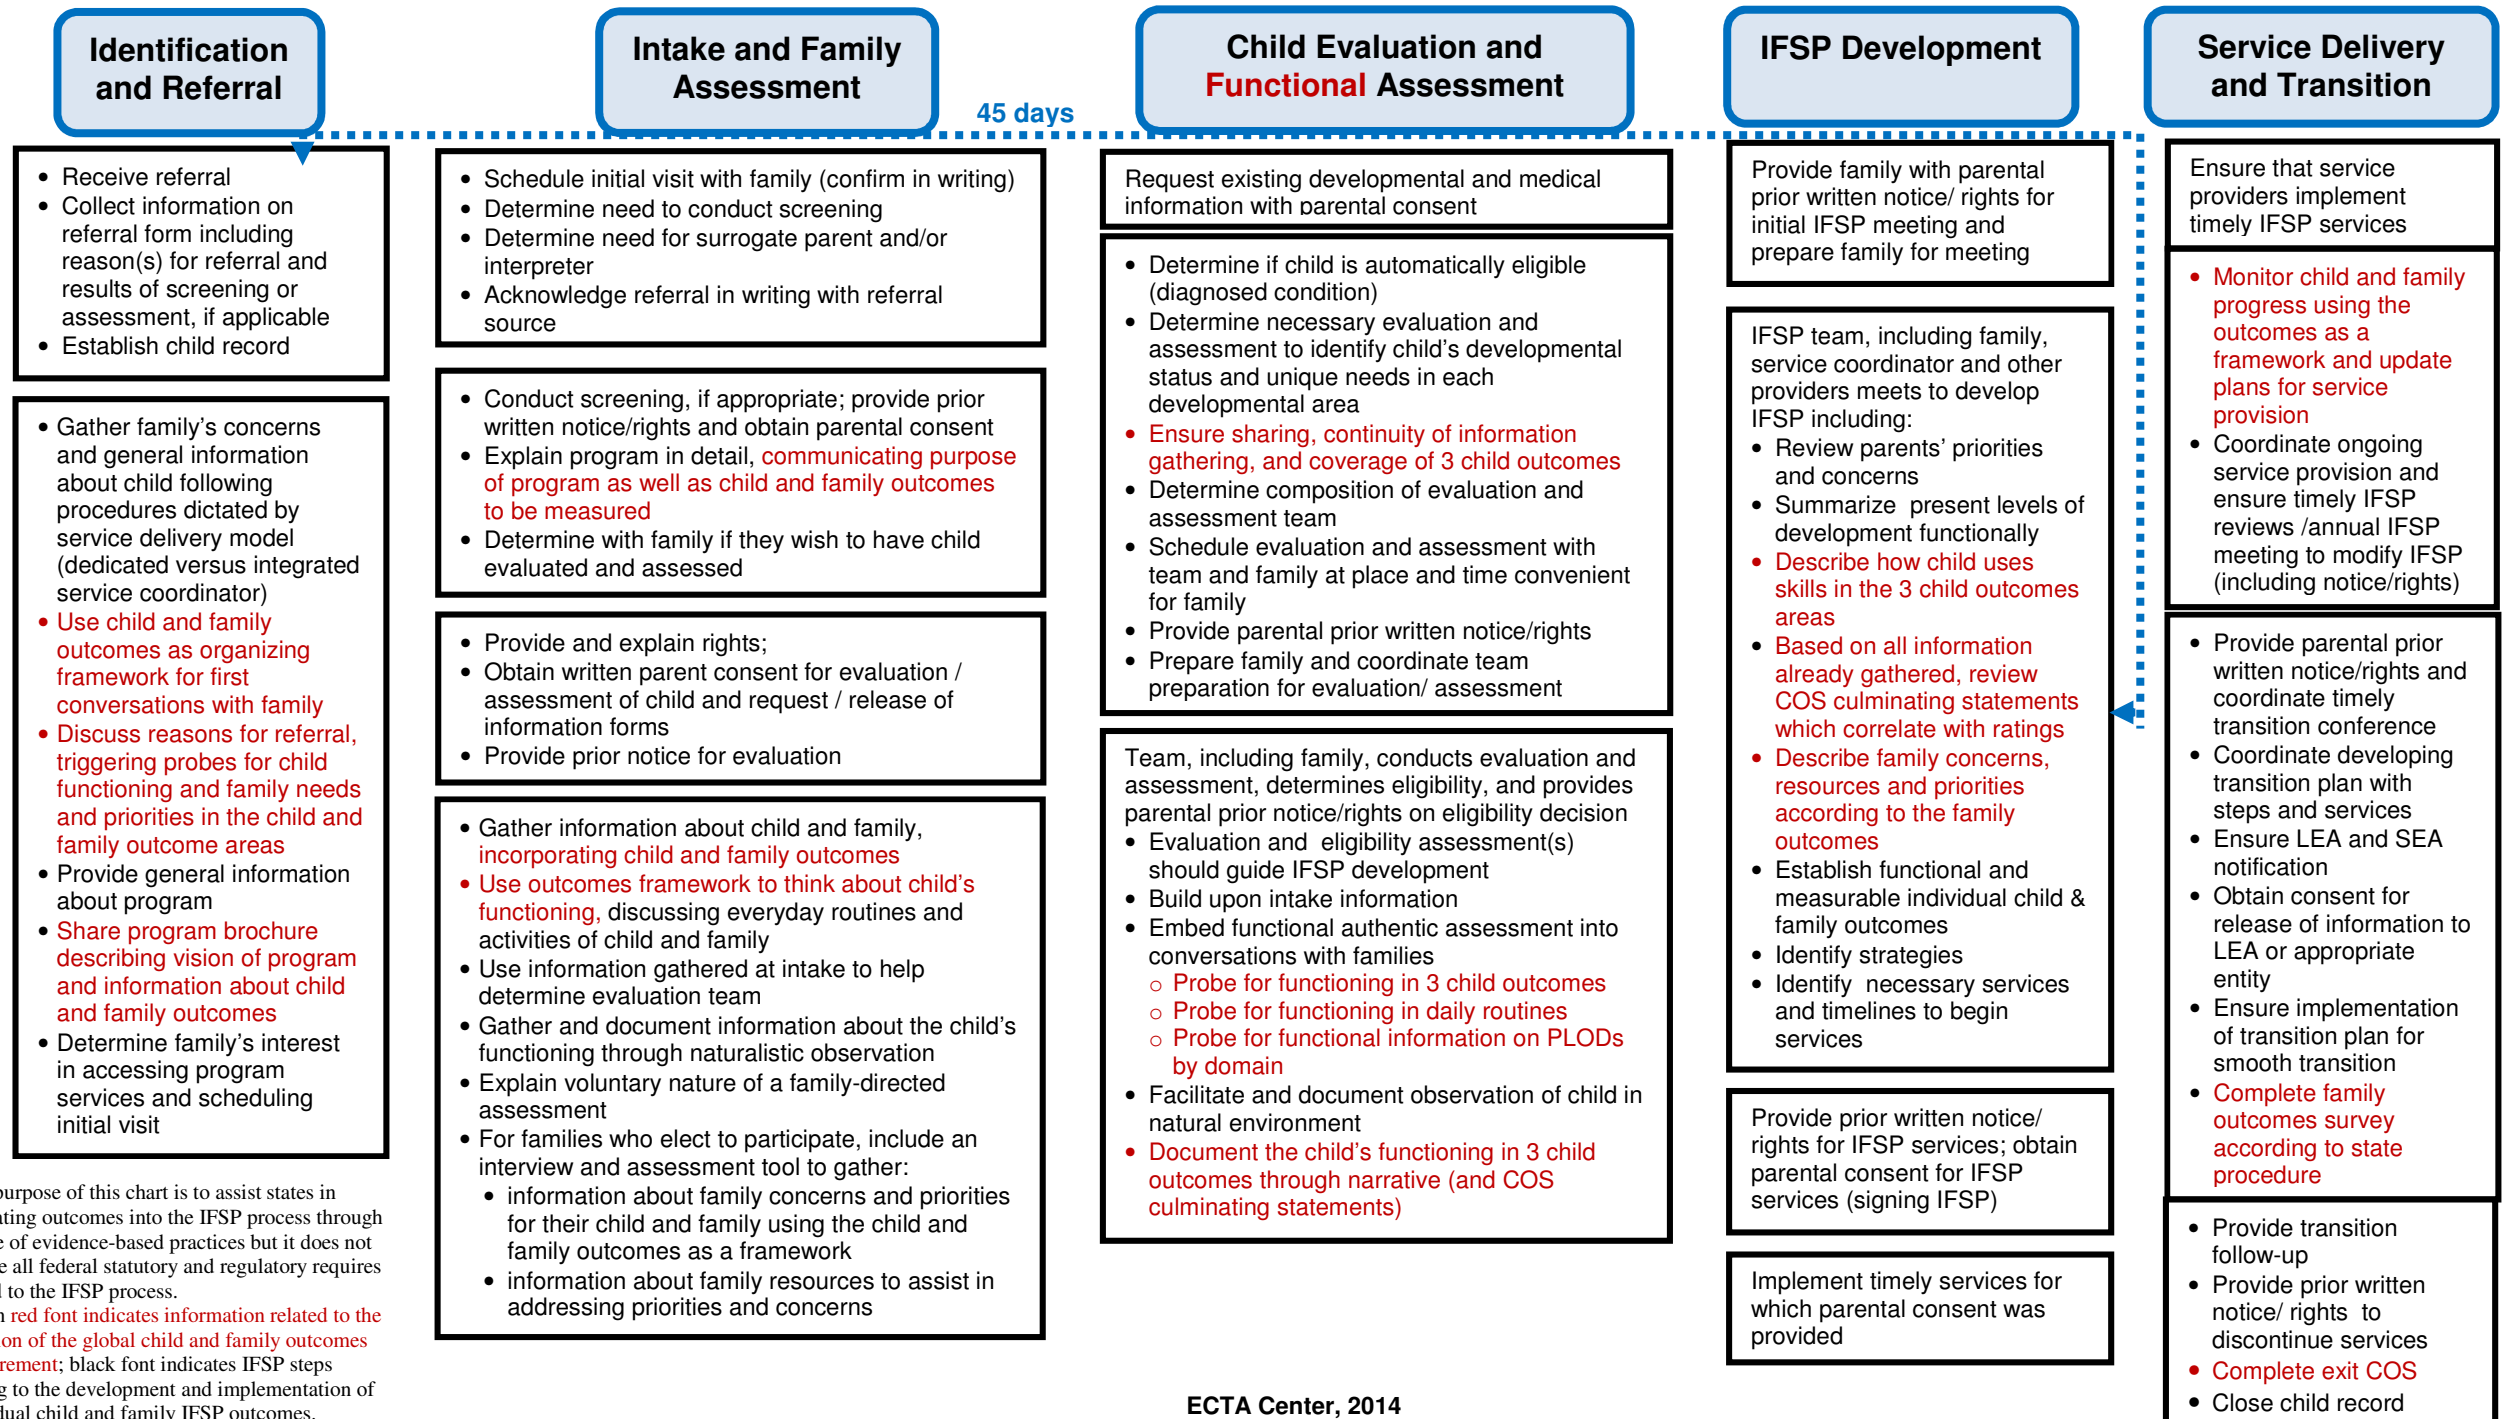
Identification and Referral

Intake and Family Assessment

45 days

Child Evaluation and Functional Assessment

IFSP Development

Service Delivery and Transition

- Receive referral
- Collect information on referral form including reason(s) for referral and results of screening or assessment, if applicable
- Establish child record

- Gather family's concerns and general information about child following procedures dictated by service delivery model (dedicated versus integrated service coordinator)
- Use child and family outcomes as organizing framework for first conversations with family
- Discuss reasons for referral, triggering probes for child functioning and family needs and priorities in the child and family outcome areas
- Provide general information about program
- Share program brochure describing vision of program and information about child and family outcomes
- Determine family's interest in accessing program services and scheduling initial visit

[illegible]urpose of this chart is to assist states in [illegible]ting outcomes into the IFSP process through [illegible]e of evidence-based practices but it does not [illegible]e all federal statutory and regulatory requires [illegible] to the IFSP process.

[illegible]n red font indicates information related to the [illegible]on of the global child and family outcomes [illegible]rement; black font indicates IFSP steps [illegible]g to the development and implementation of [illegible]ual child and family IFSP outcomes.

- Schedule initial visit with family (confirm in writing)
- Determine need to conduct screening
- Determine need for surrogate parent and/or interpreter
- Acknowledge referral in writing with referral source

- Conduct screening, if appropriate; provide prior written notice/rights and obtain parental consent
- Explain program in detail, communicating purpose of program as well as child and family outcomes to be measured
- Determine with family if they wish to have child evaluated and assessed

- Provide and explain rights;
- Obtain written parent consent for evaluation / assessment of child and request / release of information forms
- Provide prior notice for evaluation

- Gather information about child and family, incorporating child and family outcomes
- Use outcomes framework to think about child's functioning, discussing everyday routines and activities of child and family
- Use information gathered at intake to help determine evaluation team
- Gather and document information about the child's functioning through naturalistic observation
- Explain voluntary nature of a family-directed assessment
- For families who elect to participate, include an interview and assessment tool to gather:
  - information about family concerns and priorities for their child and family using the child and family outcomes as a framework
  - information about family resources to assist in addressing priorities and concerns

Request existing developmental and medical information with parental consent

- Determine if child is automatically eligible (diagnosed condition)
- Determine necessary evaluation and assessment to identify child's developmental status and unique needs in each developmental area
- Ensure sharing, continuity of information gathering, and coverage of 3 child outcomes
- Determine composition of evaluation and assessment team
- Schedule evaluation and assessment with team and family at place and time convenient for family
- Provide parental prior written notice/rights
- Prepare family and coordinate team preparation for evaluation/ assessment

Team, including family, conducts evaluation and assessment, determines eligibility, and provides parental prior notice/rights on eligibility decision
- Evaluation and eligibility assessment(s) should guide IFSP development
- Build upon intake information
- Embed functional authentic assessment into conversations with families
  - Probe for functioning in 3 child outcomes
  - Probe for functioning in daily routines
  - Probe for functional information on PLODs by domain
- Facilitate and document observation of child in natural environment
- Document the child's functioning in 3 child outcomes through narrative (and COS culminating statements)

Provide family with parental prior written notice/ rights for initial IFSP meeting and prepare family for meeting

IFSP team, including family, service coordinator and other providers meets to develop IFSP including:
- Review parents' priorities and concerns
- Summarize present levels of development functionally
- Describe how child uses skills in the 3 child outcomes areas
- Based on all information already gathered, review COS culminating statements which correlate with ratings
- Describe family concerns, resources and priorities according to the family outcomes
- Establish functional and measurable individual child & family outcomes
- Identify strategies
- Identify necessary services and timelines to begin services

Provide prior written notice/ rights for IFSP services; obtain parental consent for IFSP services (signing IFSP)

Implement timely services for which parental consent was provided

Ensure that service providers implement timely IFSP services

- Monitor child and family progress using the outcomes as a framework and update plans for service provision
- Coordinate ongoing service provision and ensure timely IFSP reviews /annual IFSP meeting to modify IFSP (including notice/rights)

- Provide parental prior written notice/rights and coordinate timely transition conference
- Coordinate developing transition plan with steps and services
- Ensure LEA and SEA notification
- Obtain consent for release of information to LEA or appropriate entity
- Ensure implementation of transition plan for smooth transition
- Complete family outcomes survey according to state procedure

- Provide transition follow-up
- Provide prior written notice/ rights to discontinue services
- Complete exit COS
- Close child record

ECTA Center, 2014